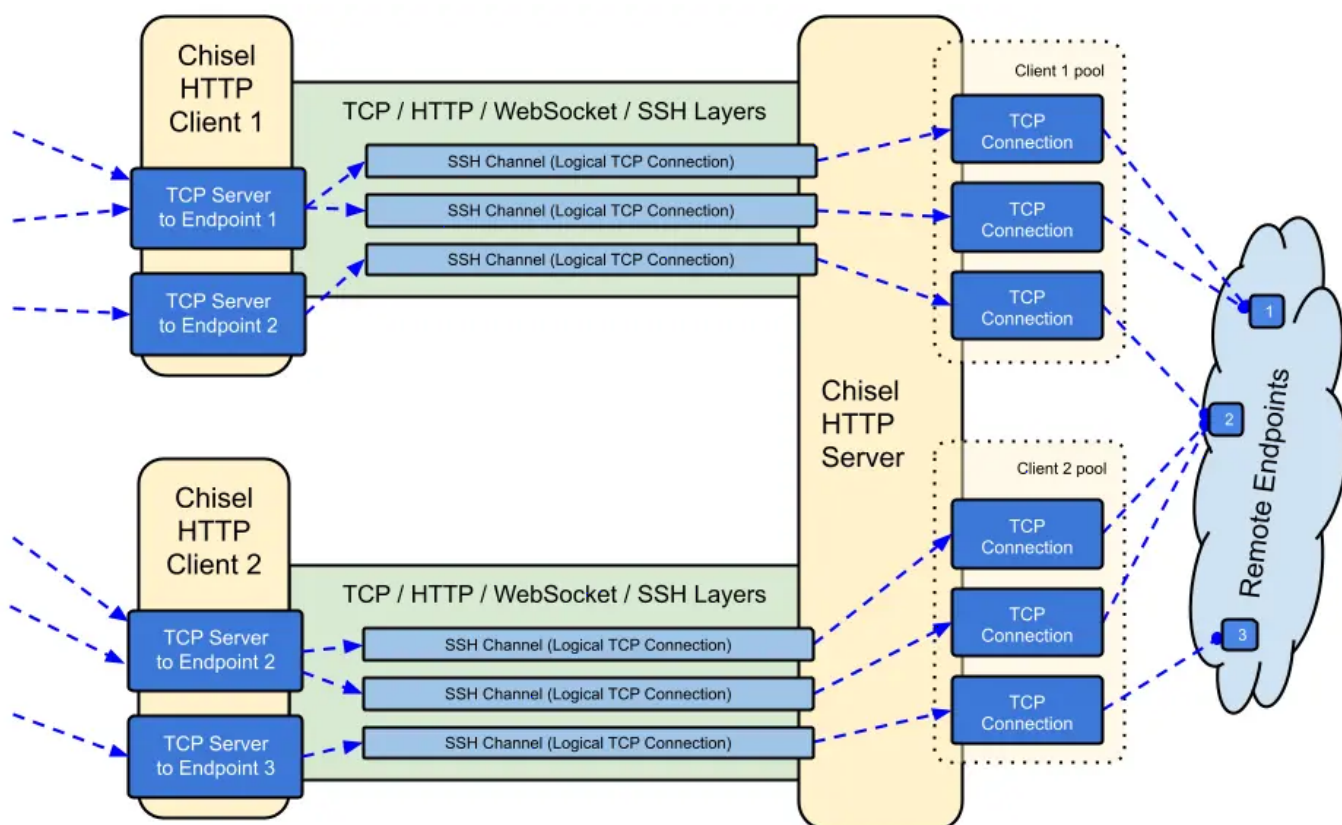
Chisel HTTP Client 1

TCP / HTTP / WebSocket / SSH Layers

TCP Server to Endpoint 1

SSH Channel (Logical TCP Connection)

SSH Channel (Logical TCP Connection)

SSH Channel (Logical TCP Connection)

TCP Server to Endpoint 2

Chisel HTTP Server

Client 1 pool

TCP Connection

TCP Connection

TCP Connection

Remote Endpoints

1

2

3

Chisel HTTP Client 2

TCP / HTTP / WebSocket / SSH Layers

TCP Server to Endpoint 2

TCP Server to Endpoint 3

SSH Channel (Logical TCP Connection)

SSH Channel (Logical TCP Connection)

SSH Channel (Logical TCP Connection)

Client 2 pool

TCP Connection

TCP Connection

TCP Connection